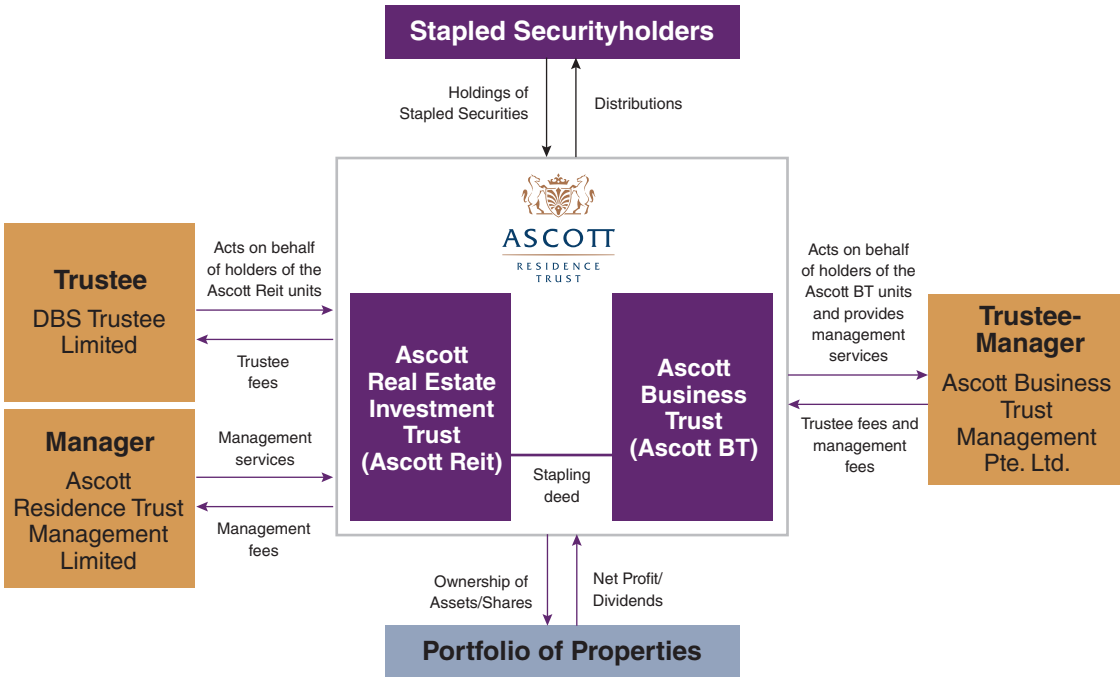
Stapled Securityholders

Holdings of Stapled Securities

Distributions

ASCOTT
RESIDENCE TRUST

Trustee
DBS Trustee Limited

Acts on behalf of holders of the Ascott Reit units

Trustee fees

Manager
Ascott Residence Trust Management Limited

Management services

Management fees

Ascott Real Estate Investment Trust (Ascott Reit)

Stapling deed

Ascott Business Trust (Ascott BT)

Acts on behalf of holders of the Ascott BT units and provides management services

Trustee fees and management fees

Trustee-Manager
Ascott Business Trust Management Pte. Ltd.

Ownership of Assets/Shares

Net Profit/ Dividends

Portfolio of Properties